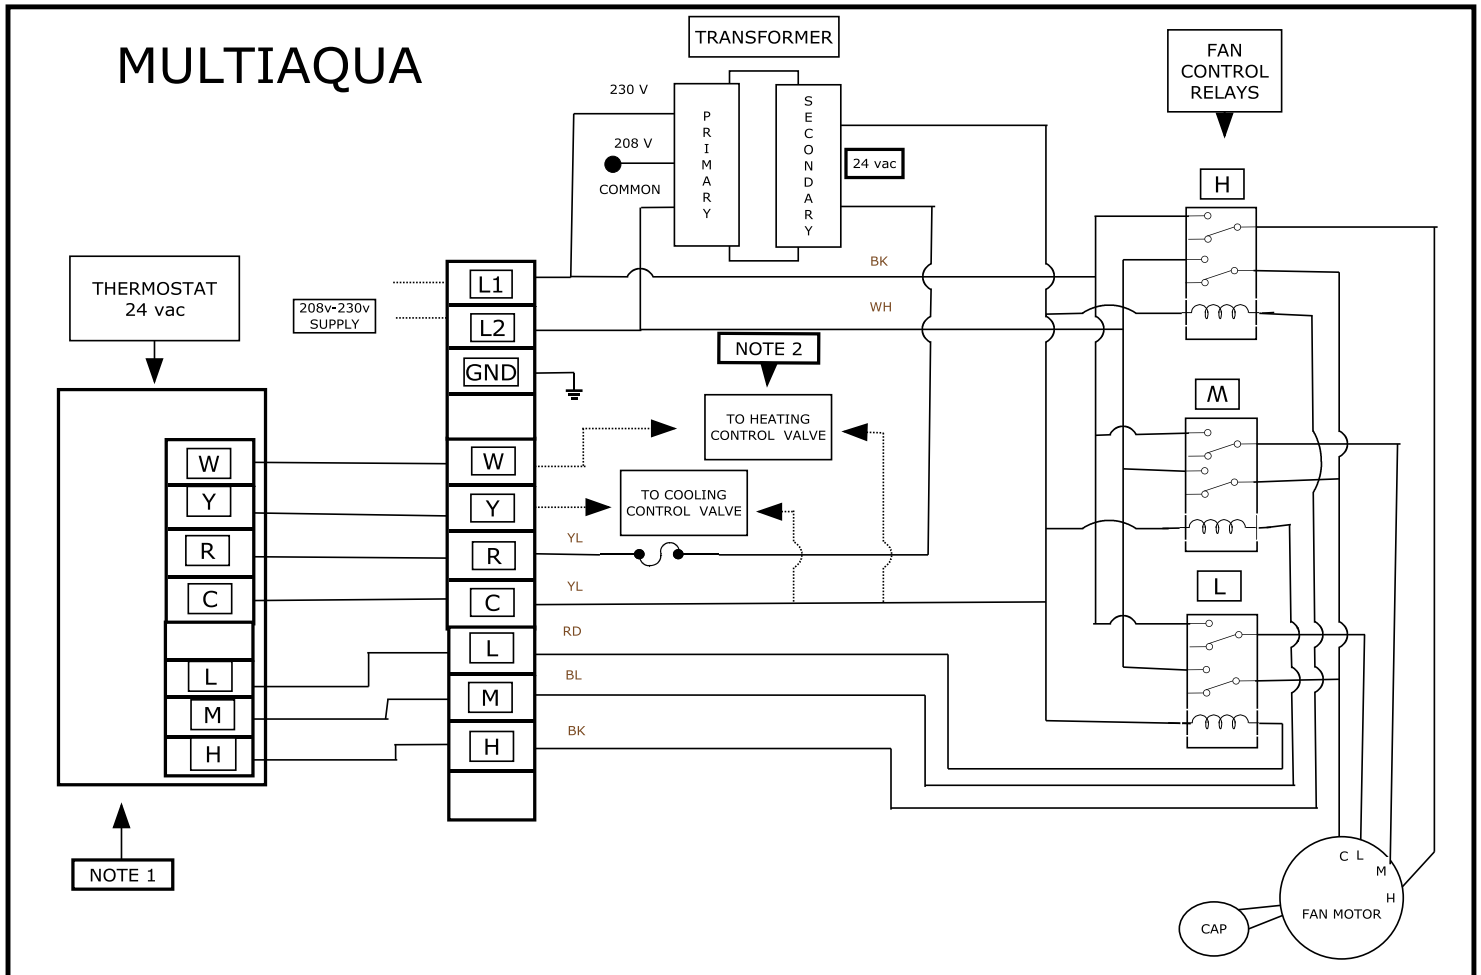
MULTIAQUA

TRANSFORMER

230 V

208 V

COMMON

PRIMARY

SECONDARY

24 vac

FAN CONTROL RELAYS

H

THERMOSTAT 24 vac

208v-230v SUPPLY

L1

L2

GND

BK

WH

NOTE 2

TO HEATING CONTROL VALVE

M

W

Y

R

C

L

M

H

W

Y

R

C

L

M

H

TO COOLING CONTROL VALVE

YL

YL

RD

BL

BK

L

NOTE 1

C L

M

H

FAN MOTOR

CAP